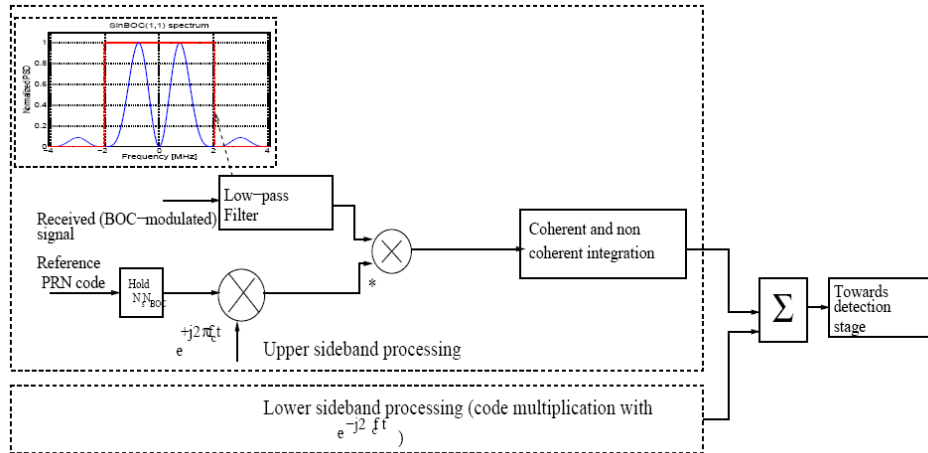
SinBOC(1,1) spectrum

Normalized PSD

1
0.8
0.6
0.4
0.2
0

-4
-2
0
2
4

Frequency [MHz]

Low−pass Filter

Received (BOC−modulated) signal

Reference PRN code

Hold $N_s N_{BOC}$

*

$e^{+j2\pi f_c t}$

Upper sideband processing

Coherent and non coherent integration

$\Sigma$

Towards detection stage

Lower sideband processing (code multiplication with $e^{-j2\ f_c t}$)